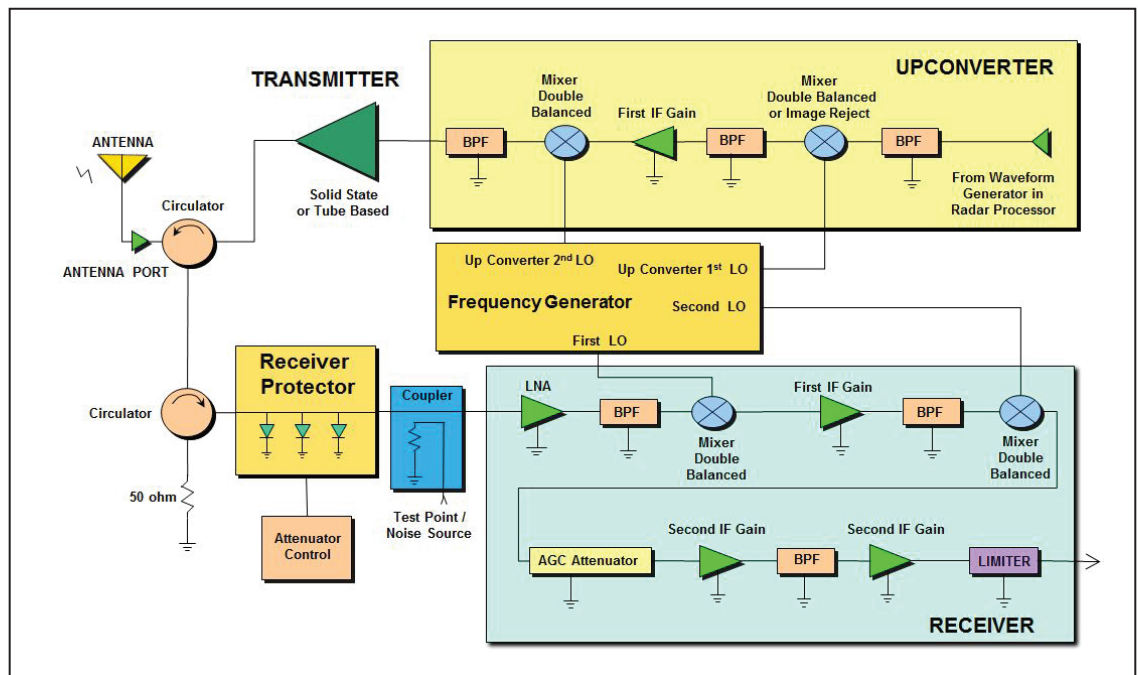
TRANSMITTER

UPCONVERTER

Mixer Double Balanced

First IF Gain

Mixer Double Balanced or Image Reject

BPF

BPF

BPF

ANTENNA

Circulator

Solid State or Tube Based

From Waveform Generator in Radar Processor

ANTENNA PORT

Up Converter 2$^{nd}$ LO

Up Converter 1$^{st}$ LO

Frequency Generator

Second LO

First LO

Receiver Protector

Coupler

LNA

First IF Gain

Circulator

BPF

BPF

Mixer Double Balanced

Mixer Double Balanced

50 ohm

Attenuator Control

Test Point / Noise Source

Second IF Gain

Second IF Gain

AGC Attenuator

BPF

LIMITER

RECEIVER